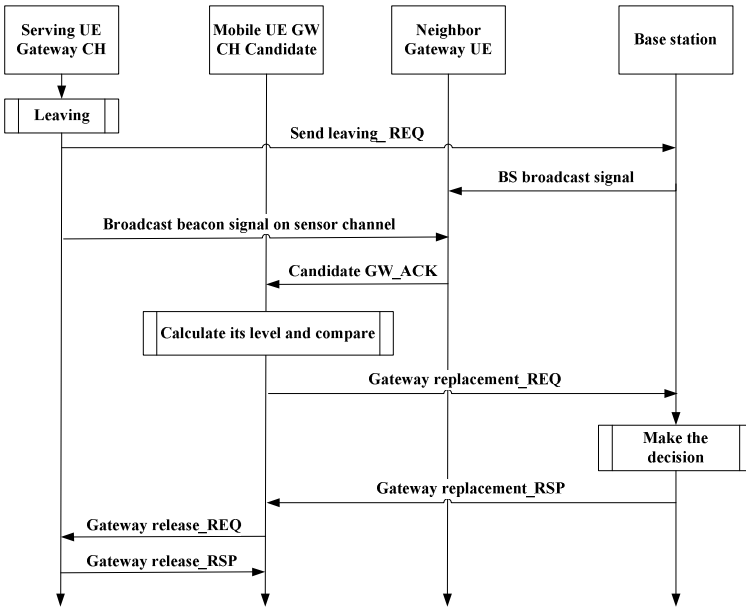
Serving UE Gateway CH

Mobile UE GW CH Candidate

Neighbor Gateway UE

Base station

Leaving

Send leaving_ REQ

BS broadcast signal

Broadcast beacon signal on sensor channel

Candidate GW_ACK

Calculate its level and compare

Gateway replacement_REQ

Make the decision

Gateway replacement_RSP

Gateway release_REQ

Gateway release_RSP